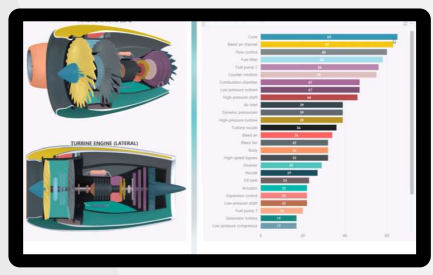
TURBINE ENGINE (LATERAL)

Cone
Bleed air channel
Flow control
Fuel filter
Fuel pump 2
Counter rotation
Combustion chamber
Low pressure turbine
High pressure shaft
Air inlet
Dynamic pressure
High pressure turbine
Turbine nozzle
Bleed air
Bleed fan
Body
High speed bypass
Diverter
Nozzle
Oil tank
Actuator
Expansion nozzle
Low pressure shaft
Fuel pump 1
Expansion turbine
Low pressure compressor

0
20
40
60